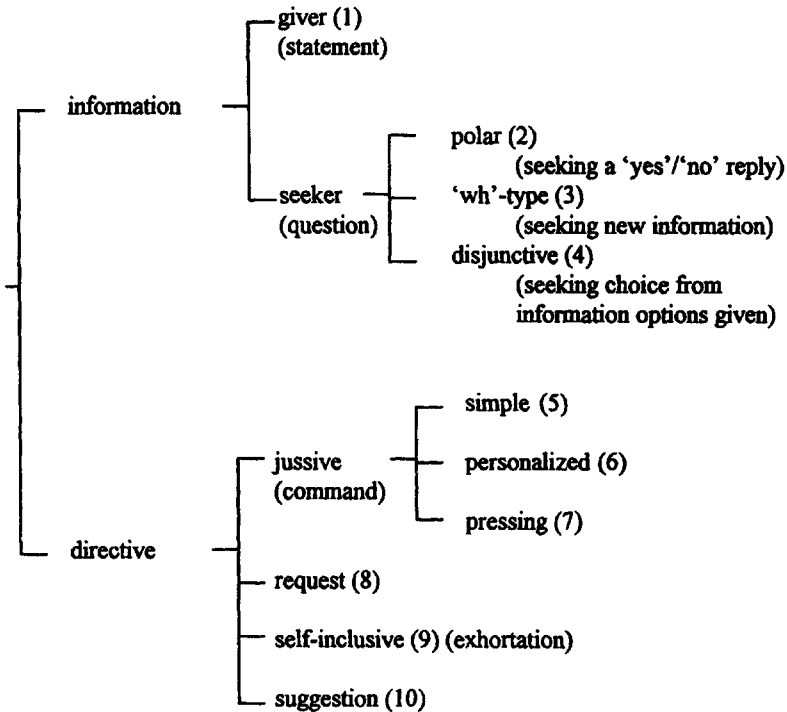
information
giver (1)
(statement)
seeker
(question)
polar (2)
(seeking a 'yes'/'no' reply)
'wh'-type (3)
(seeking new information)
disjunctive (4)
(seeking choice from information options given)

directive
jussive
(command)
simple (5)
personalized (6)
pressing (7)
request (8)
self-inclusive (9) (exhortation)
suggestion (10)